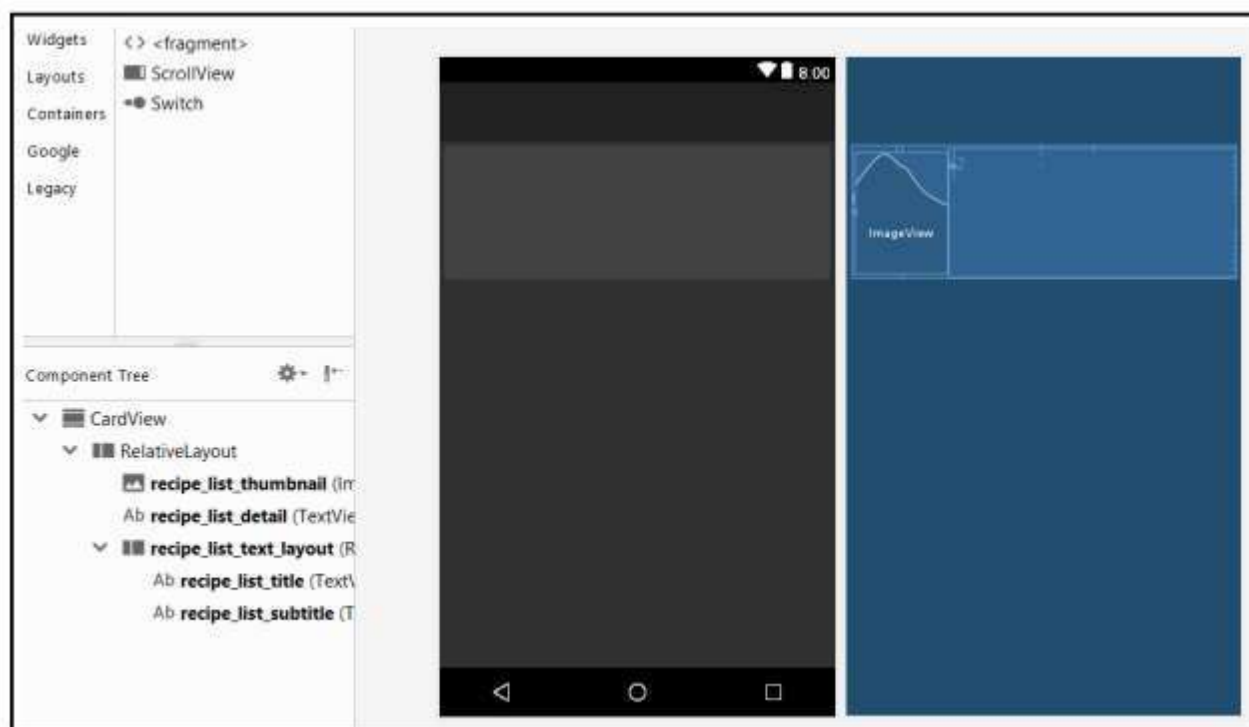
Widgets
Layouts
Containers
Google
Legacy

<> <fragment>
ScrollView
Switch

Component Tree

CardView
RelativeLayout
recipe_list_thumbnail (Im
Ab recipe_list_detail (TextVie
recipe_list_text_layout (R
Ab recipe_list_title (TextV
Ab recipe_list_subtitle (T

8:00

ImageView